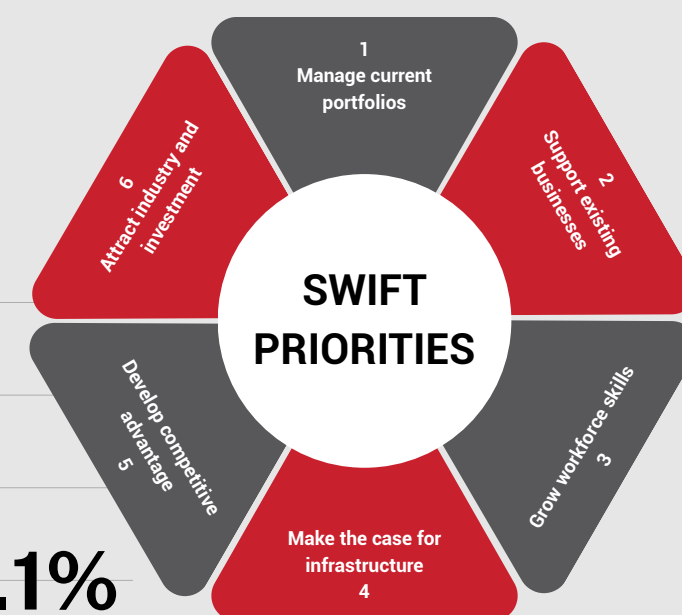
SWIFT PRIORITIES

1
Manage current portfolios

2
Support existing businesses

Grow workforce skills
3

Make the case for infrastructure
4

Develop competitive advantage
5

6
Attract industry and investment

.1%